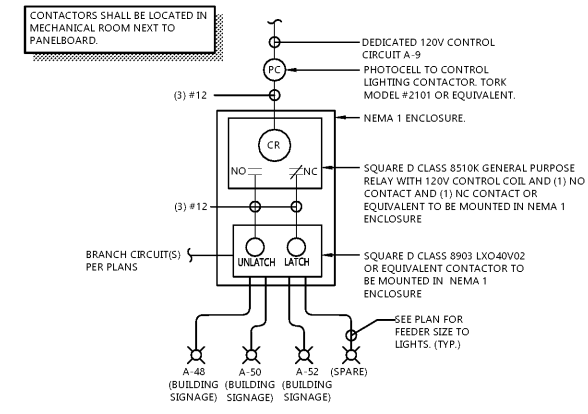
CONTACTORS SHALL BE LOCATED IN MECHANICAL ROOM NEXT TO PANELBOARD.

DEDICATED 120V CONTROL CIRCUIT A-9

PC

PHOTOCELL TO CONTROL LIGHTING CONTACTOR. TORK MODEL #2101 OR EQUIVALENT.

(3) #12

NEMA 1 ENCLOSURE.

CR

NO

NC

SQUARE D CLASS 8510K GENERAL PURPOSE RELAY WITH 120V CONTROL COIL AND (1) NO CONTACT AND (1) NC CONTACT OR EQUIVALENT TO BE MOUNTED IN NEMA 1 ENCLOSURE

(3) #12

BRANCH CIRCUIT(S) PER PLANS

UNLATCH

LATCH

SQUARE D CLASS 8903 LXO40V02 OR EQUIVALENT CONTACTOR TO BE MOUNTED IN NEMA 1 ENCLOSURE

SEE PLAN FOR FEEDER SIZE TO LIGHTS. (TYP.)

A-48 (BUILDING SIGNAGE)

A-50 (BUILDING SIGNAGE)

A-52 (BUILDING SIGNAGE)

(SPARE)